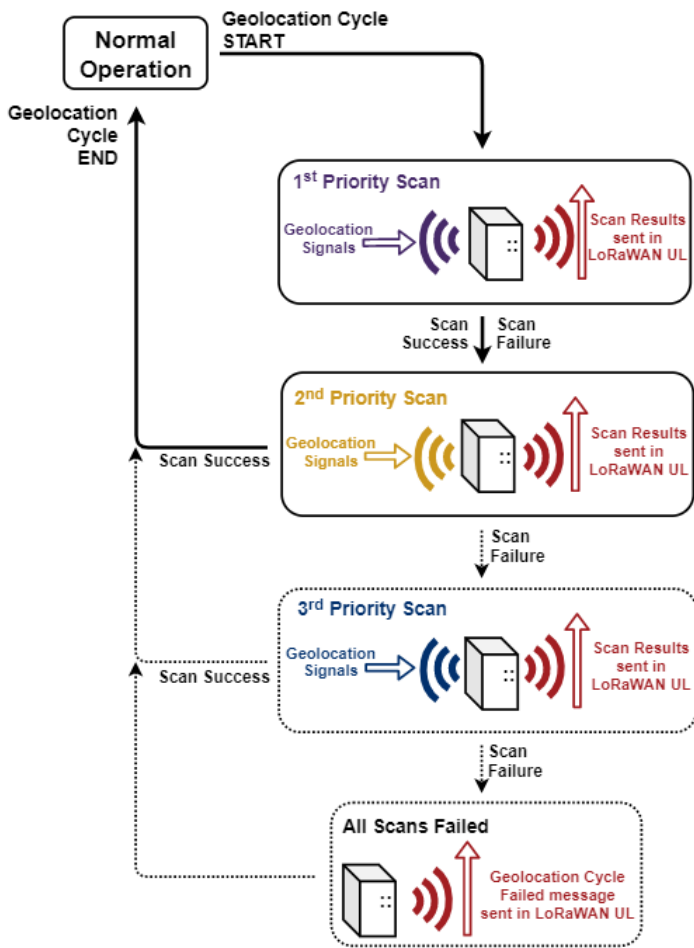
Normal Operation

Geolocation Cycle START

Geolocation Cycle END

1$^{st}$ Priority Scan

Geolocation Signals

Scan Results sent in LoRaWAN UL

Scan Success

Scan Failure

2$^{nd}$ Priority Scan

Scan Success

Geolocation Signals

Scan Results sent in LoRaWAN UL

Scan Failure

3$^{rd}$ Priority Scan

Scan Success

Geolocation Signals

Scan Results sent in LoRaWAN UL

Scan Failure

All Scans Failed

Geolocation Cycle Failed message sent in LoRaWAN UL